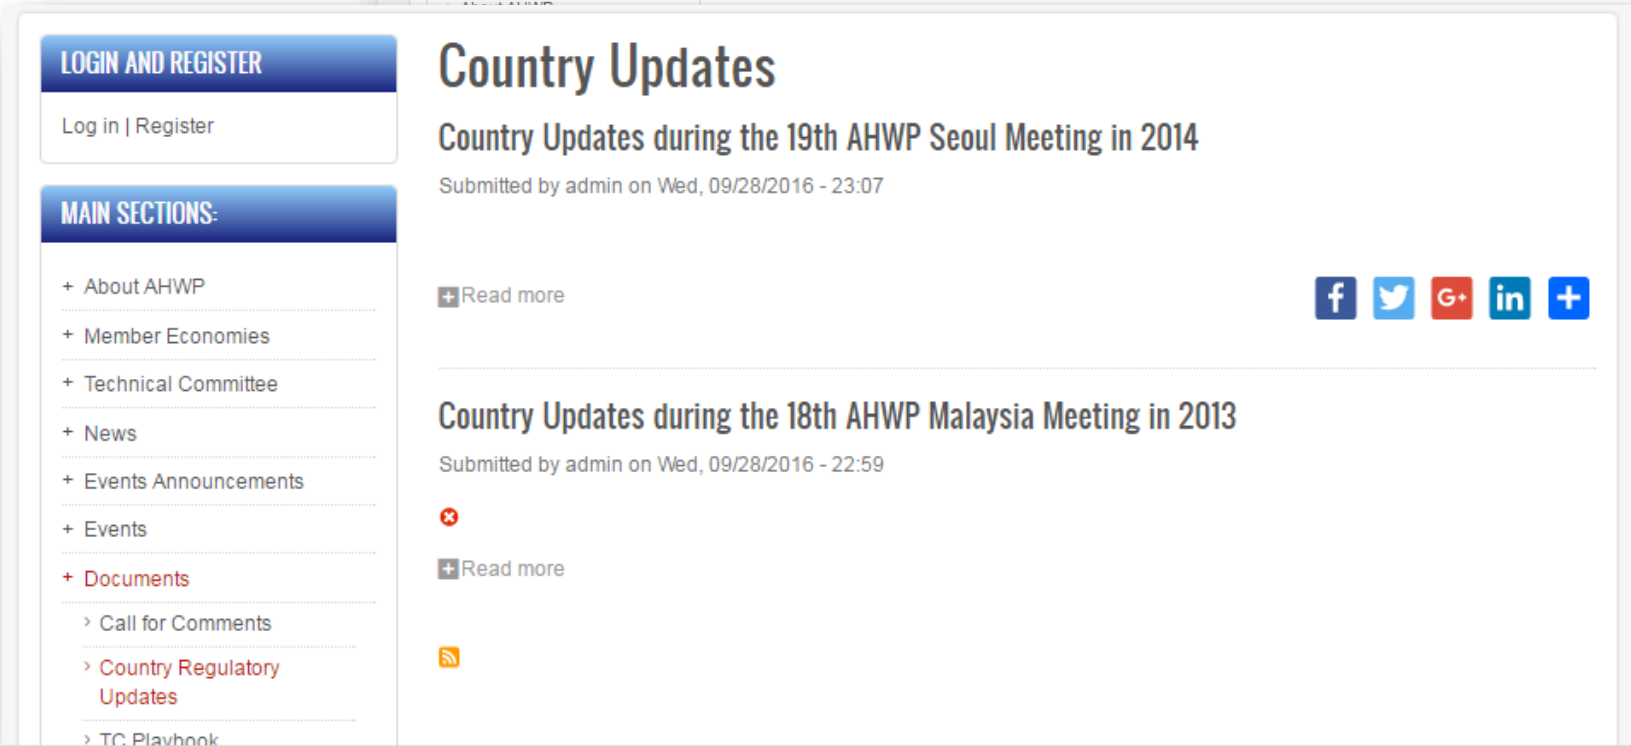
LOGIN AND REGISTER

Log in | Register

MAIN SECTIONS:

+ About AHWP
+ Member Economies
+ Technical Committee
+ News
+ Events Announcements
+ Events
+ Documents
› Call for Comments
› Country Regulatory Updates
› TC Playbook

Country Updates

Country Updates during the 19th AHWP Seoul Meeting in 2014

Submitted by admin on Wed, 09/28/2016 - 23:07

Read more

Country Updates during the 18th AHWP Malaysia Meeting in 2013

Submitted by admin on Wed, 09/28/2016 - 22:59

Read more